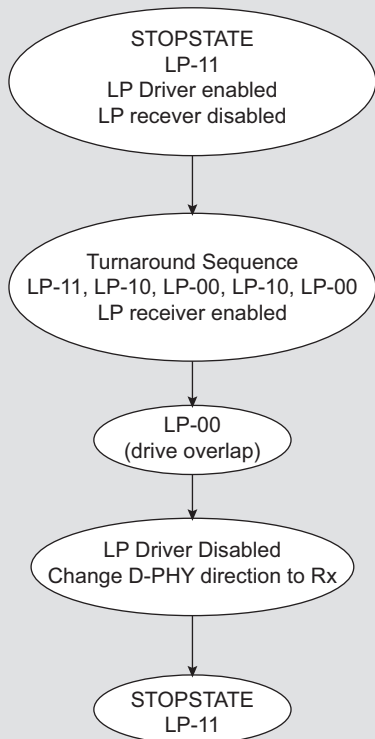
STOPSTATE
LP-11
LP Driver enabled
LP recever disabled

Turnaround Sequence
LP-11, LP-10, LP-00, LP-10, LP-00
LP receiver enabled

LP-00
(drive overlap)

LP Driver Disabled
Change D-PHY direction to Rx

STOPSTATE
LP-11